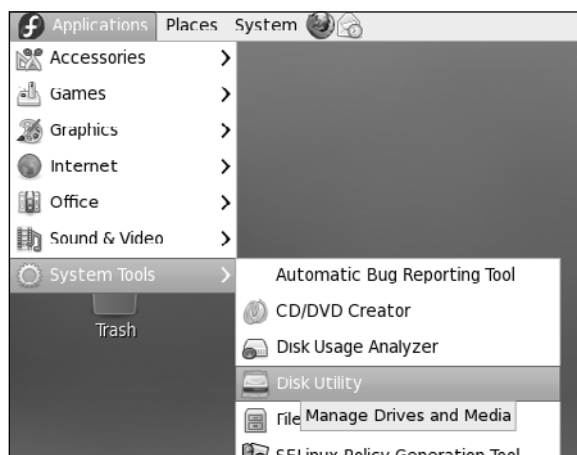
Applications Places System

Accessories

Games

Graphics

Internet

Office

Sound & Video

System Tools

Trash

Automatic Bug Reporting Tool

CD/DVD Creator

Disk Usage Analyzer

Disk Utility

File Manage Drives and Media

SELinux Policy Generation Tool